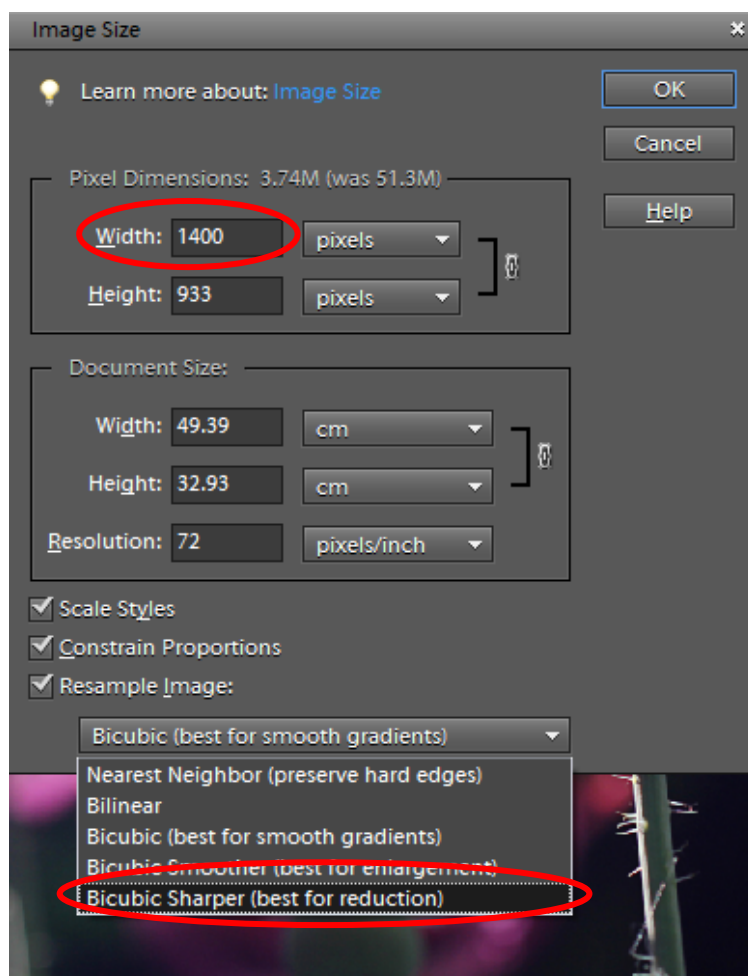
Image Size

Learn more about: Image Size

OK

Cancel

Help

Pixel Dimensions: 3.74M (was 51.3M)

Width: 1400 pixels

Height: 933 pixels

Document Size:

Width: 49.39 cm

Height: 32.93 cm

Resolution: 72 pixels/inch

Scale Styles

Constrain Proportions

Resample Image:

Bicubic (best for smooth gradients)

Nearest Neighbor (preserve hard edges)

Bilinear

Bicubic (best for smooth gradients)

Bicubic Smoother (best for enlargement)

Bicubic Sharper (best for reduction)